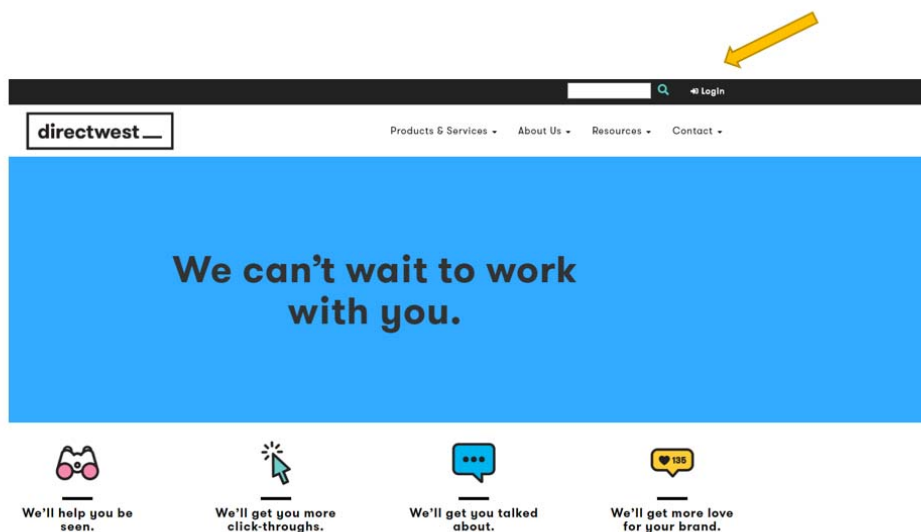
Login

directwest

Products & Services

About Us

Resources

Contact

We can't wait to work with you.

135

We'll help you be seen.

We'll get you more click-throughs.

We'll get you talked about.

We'll get more love for your brand.